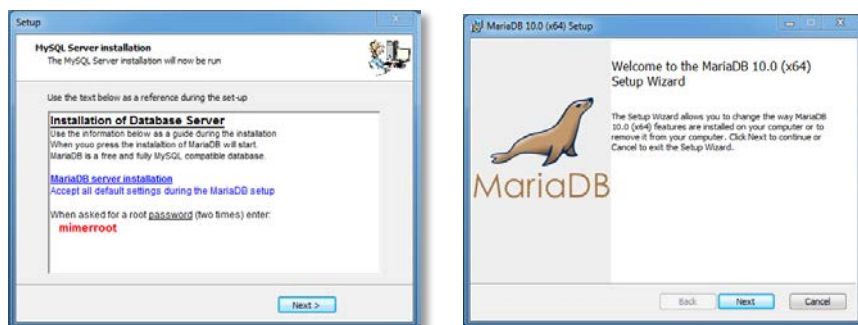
Setup

MySQL Server installation
The MySQL Server installation will now be run

Use the text below as a reference during the set-up

Installation of Database Server
Use the information below as a guide during the installation
When youo press the instalation of MariaDB will start.
MariaDB is a free and fully MySQL compatible database.

MariaDB server installation
Accept all default settings during the MariaDB setup

When asked for a root password (two times) enter:
mimerroot

Next >

MariaDB 10.0 (x64) Setup

Welcome to the MariaDB 10.0 (x64) Setup Wizard

The Setup Wizard allows you to change the way MariaDB 10.0 (x64) features are installed on your computer or to remove it from your computer. Click Next to continue or Cancel to exit the Setup Wizard.

MariaDB

Back Next Cancel